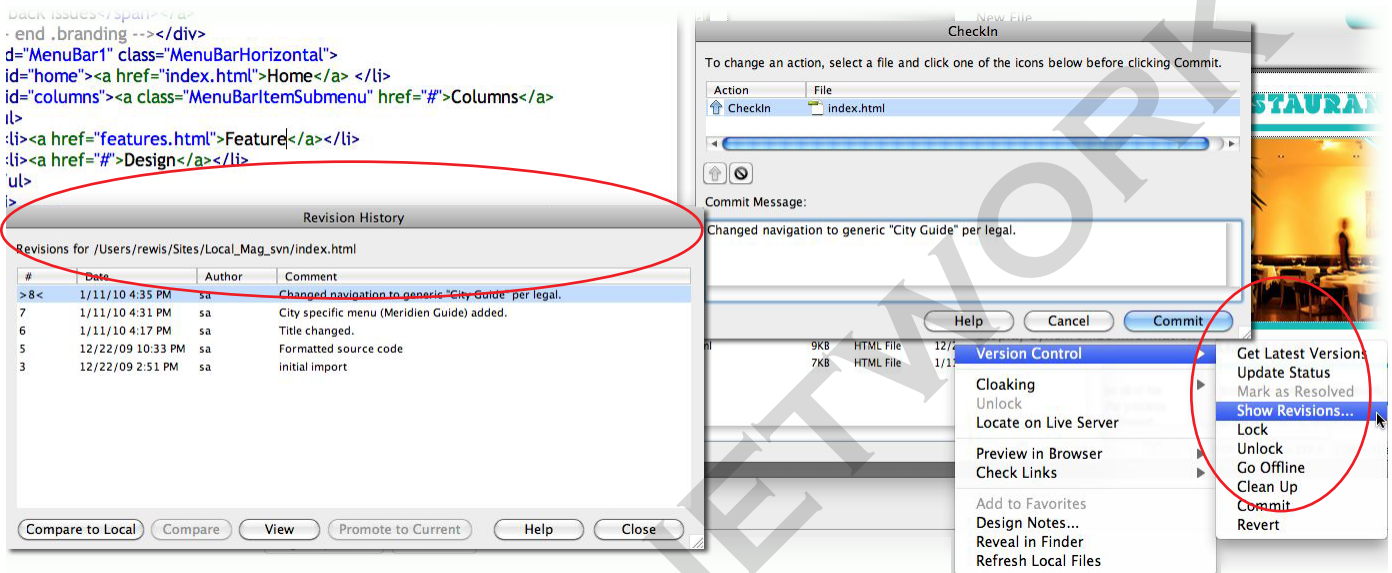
back issues</span></a>
end .branding --></div>
d="MenuBar1" class="MenuBarHorizontal">
id="home"><a href="index.html">Home</a> </li>
id="columns"><a class="MenuBarItemSubmenu" href="#">Columns</a>
ul>
li><a href="features.html">Feature</a></li>
li><a href="#">Design</a></li>
ul>
li>

Revision History

Revisions for /Users/rewis/Sites/Local_Mag_svn/index.html

| # | Date | Author | Comment |
|---|---|---|---|
| >8< | 1/11/10 4:35 PM | sa | Changed navigation to generic "City Guide" per legal. |
| 7 | 1/11/10 4:31 PM | sa | City specific menu (Meridien Guide) added. |
| 6 | 1/11/10 4:17 PM | sa | Title changed. |
| 5 | 12/22/09 10:33 PM | sa | Formatted source code |
| 3 | 12/22/09 2:51 PM | sa | initial import |

Compare to Local | Compare | View | Promote to Current | Help | Close

New File

CheckIn

To change an action, select a file and click one of the icons below before clicking Commit.

| Action | File |
|---|---|
| CheckIn | index.html |

Commit Message:

Changed navigation to generic "City Guide" per legal.

Help | Cancel | Commit

STAURAN

ml 9KB HTML File 12/
7KB HTML File 1/1

Version Control
Cloaking
Unlock
Locate on Live Server
Preview in Browser
Check Links
Add to Favorites
Design Notes...
Reveal in Finder
Refresh Local Files

Get Latest Versions
Update Status
Mark as Resolved
Show Revisions...
Lock
Unlock
Go Offline
Clean Up
Commit
Revert

NETWORK